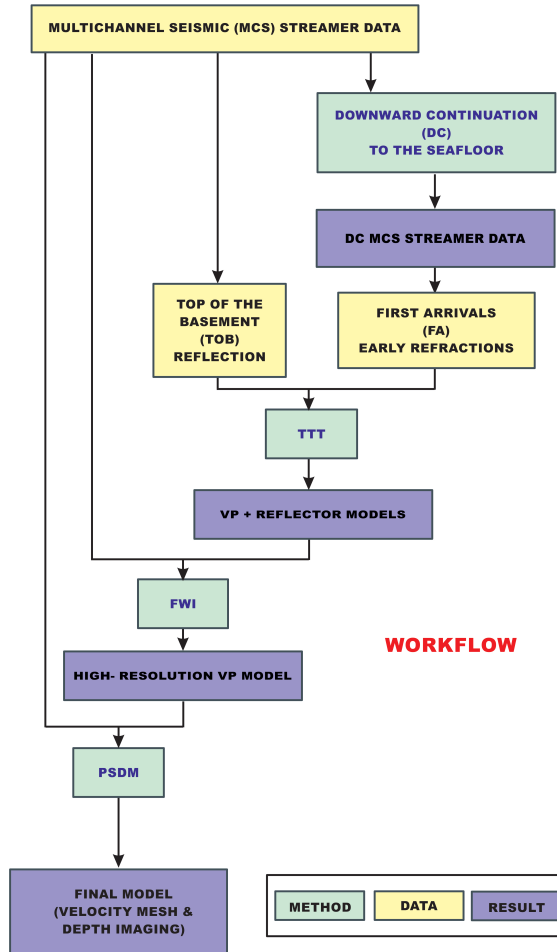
MULTICHANNEL SEISMIC (MCS) STREAMER DATA

DOWNWARD CONTINUATION (DC) TO THE SEAFLOOR

DC MCS STREAMER DATA

TOP OF THE BASEMENT (TOB) REFLECTION

FIRST ARRIVALS (FA) EARLY REFRACTIONS

TTT

VP + REFLECTOR MODELS

FWI

WORKFLOW

HIGH- RESOLUTION VP MODEL

PSDM

FINAL MODEL (VELOCITY MESH & DEPTH IMAGING)

METHOD

DATA

RESULT